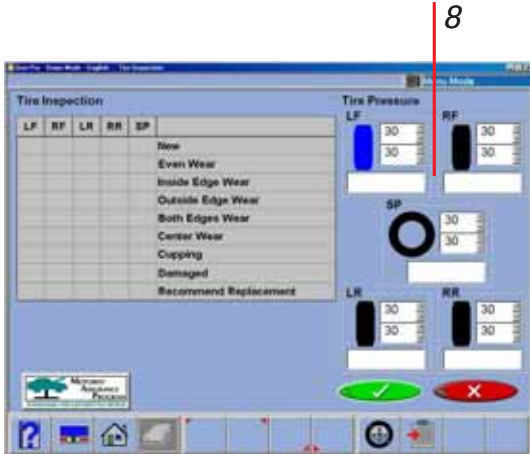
8

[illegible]

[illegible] Mode

Tire Inspection

| LF | RF | LR | RR | SP | |
|---|---|---|---|---|---|
| | | | | | New |
| | | | | | Even Wear |
| | | | | | Inside Edge Wear |
| | | | | | Outside Edge Wear |
| | | | | | Both Edges Wear |
| | | | | | Center Wear |
| | | | | | Cupping |
| | | | | | Damaged |
| | | | | | Recommend Replacement |

Tire Pressure

LF
30
30

RF
30
30

SP
30
30

LR
30
30

RR
30
30

Motorist Assurance Program